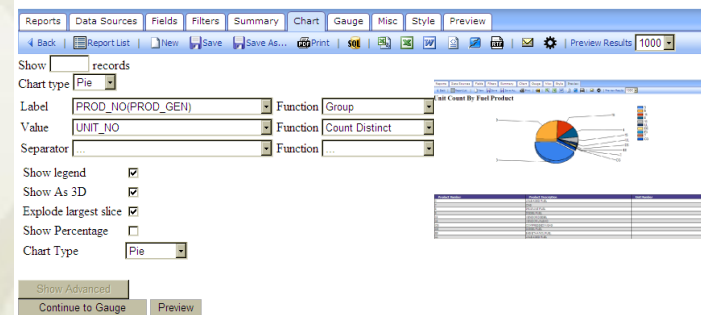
Reports | Data Sources | Fields | Filters | Summary | Chart | Gauge | Misc | Style | Preview

Back | Report List | New | Save | Save As... | Print | SQL | | | | | | | | Preview Results 1000

Show [ ] records

Chart type Pie

Label PROD_NO(PROD_GEN) Function Group

Value UNIT_NO Function Count Distinct

Separator ... Function ...

Show legend ☑

Show As 3D ☑

Explode largest slice ☑

Show Percentage ☐

Chart Type Pie

Unit Count By Fuel Product

Show Advanced

Continue to Gauge | Preview